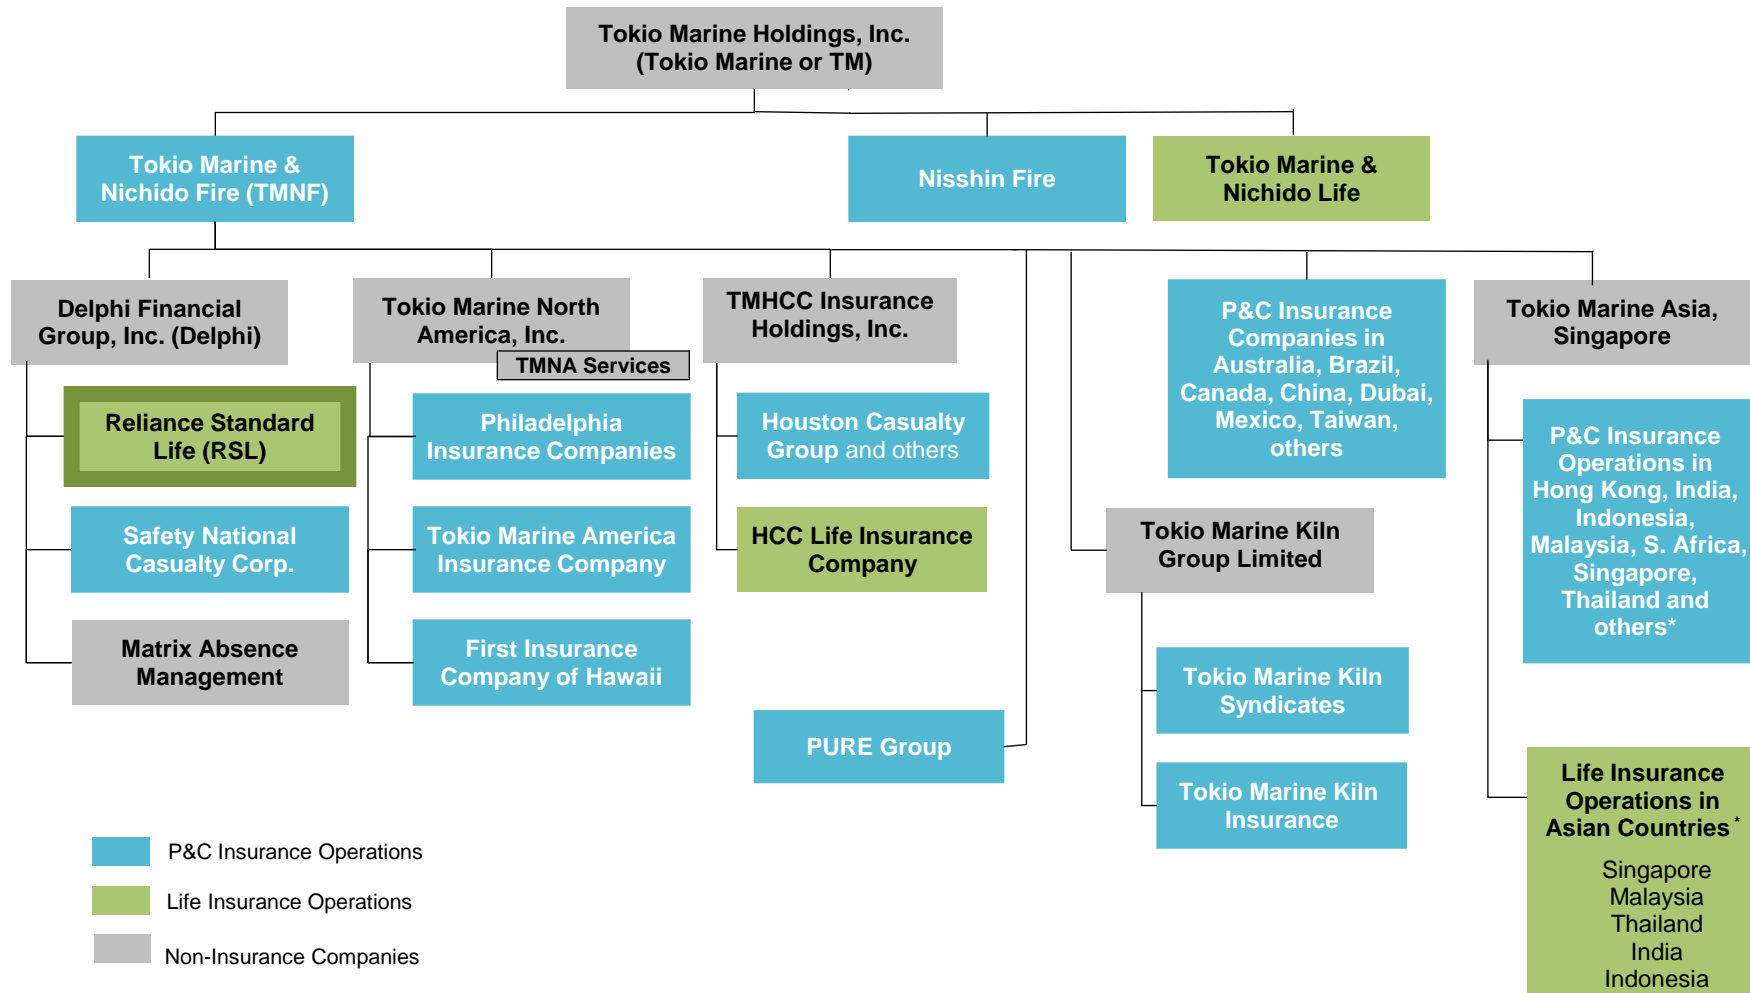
Tokio Marine Holdings, Inc. (Tokio Marine or TM)

Tokio Marine & Nichido Fire (TMNF)

Nisshin Fire

Tokio Marine & Nichido Life

Delphi Financial Group, Inc. (Delphi)

Reliance Standard Life (RSL)

Safety National Casualty Corp.

Matrix Absence Management

Tokio Marine North America, Inc.

TMNA Services

Philadelphia Insurance Companies

Tokio Marine America Insurance Company

First Insurance Company of Hawaii

TMHCC Insurance Holdings, Inc.

Houston Casualty Group and others

HCC Life Insurance Company

PURE Group

P&C Insurance Companies in Australia, Brazil, Canada, China, Dubai, Mexico, Taiwan, others

Tokio Marine Kiln Group Limited

Tokio Marine Kiln Syndicates

Tokio Marine Kiln Insurance

Tokio Marine Asia, Singapore

P&C Insurance Operations in Hong Kong, India, Indonesia, Malaysia, S. Africa, Singapore, Thailand and others*

Life Insurance Operations in Asian Countries*

Singapore
Malaysia
Thailand
India
Indonesia

P&C Insurance Operations

Life Insurance Operations

Non-Insurance Companies